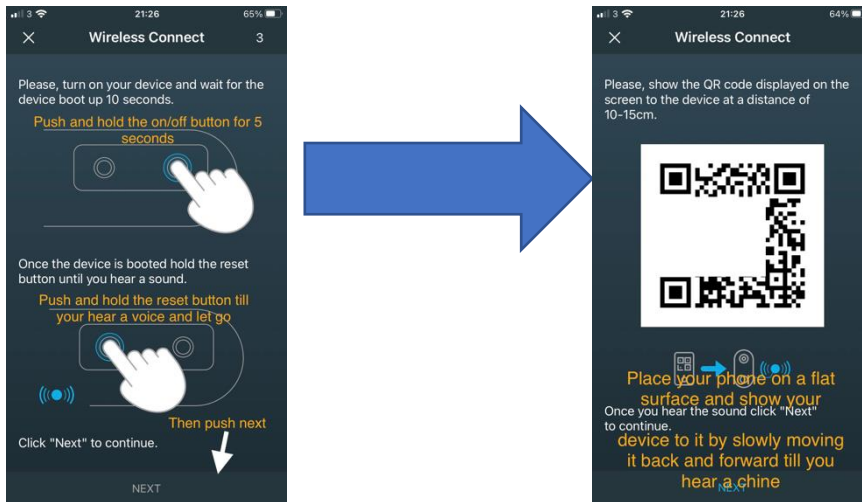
3 21:26 65%

Wireless Connect 3

Please, turn on your device and wait for the device boot up 10 seconds.

Push and hold the on/off button for 5 seconds

Once the device is booted hold the reset button until you hear a sound.

Push and hold the reset button till your hear a voice and let go

Then push next

Click "Next" to continue.

NEXT

3 21:26 64%

Wireless Connect

Please, show the QR code displayed on the screen to the device at a distance of 10-15cm.

Place your phone on a flat surface and show your device to it by slowly moving it back and forward till you hear a chine

Once you hear the sound click "Next" to continue.

NEXT